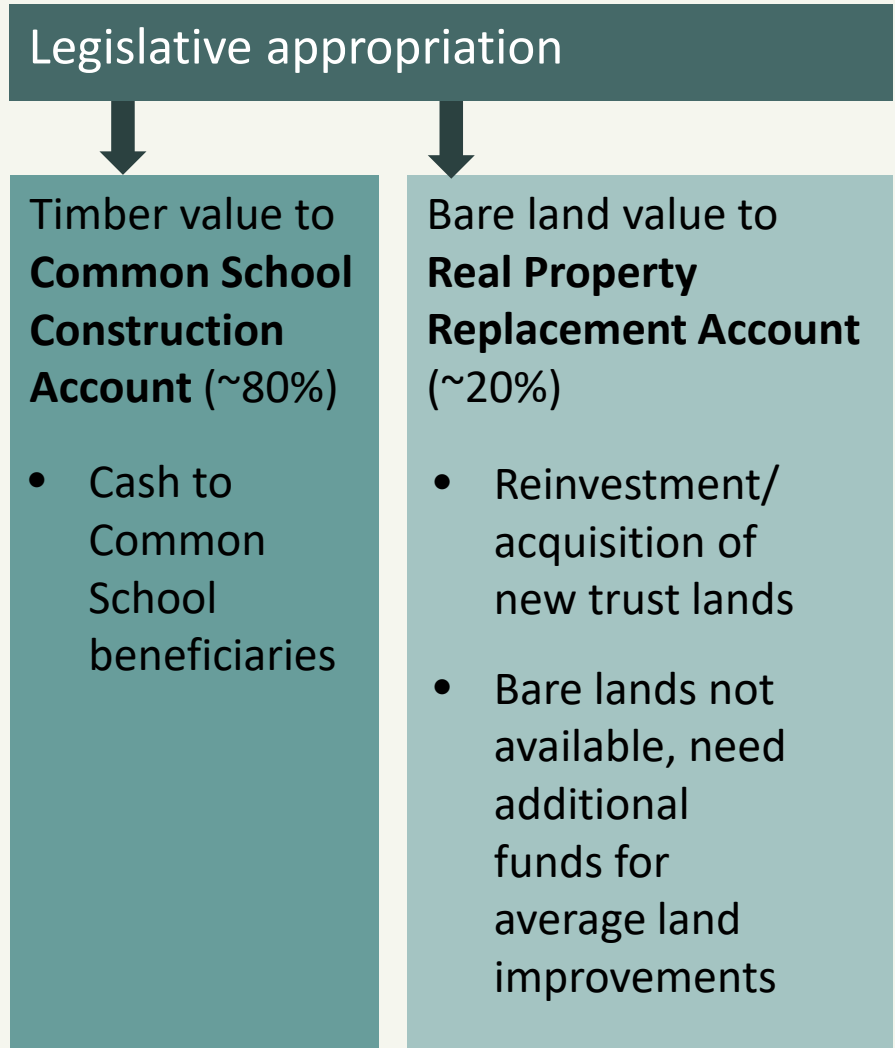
Legislative appropriation

Timber value to **Common School Construction Account** (~80%)

- Cash to Common School beneficiaries

Bare land value to **Real Property Replacement Account** (~20%)

- Reinvestment/ acquisition of new trust lands
- Bare lands not available, need additional funds for average land improvements